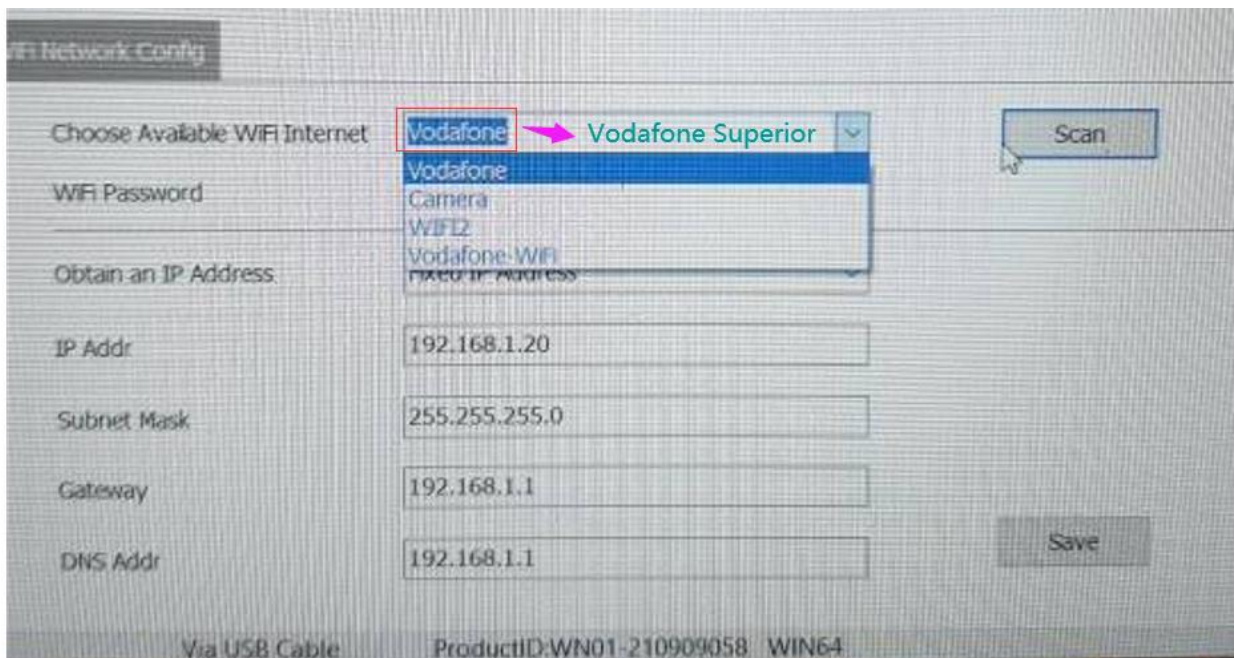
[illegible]Fi Network Config

Choose Available WiFi Internet Vodafone Vodafone Superior

Scan

WiFi Password

Vodafone
Camera
WIFI2
Vodafone-WiFi

Obtain an IP Address Fixed IP Address

IP Addr 192.168.1.20

Subnet Mask 255.255.255.0

Gateway 192.168.1.1

DNS Addr 192.168.1.1

Save

Via USB Cable ProductID:WN01-210909058 WIN64